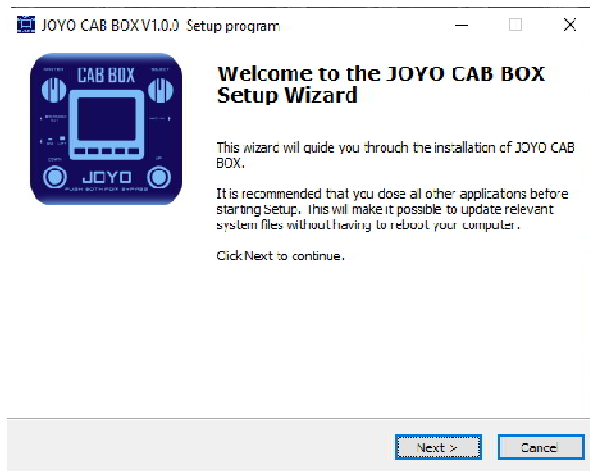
JOYO CAB BOX V1.0.0 Setup program

CAB BOX

JOYO

PUSH BOTH FOR BYPASS

Welcome to the JOYO CAB BOX Setup Wizard

This wizard will guide you throuch the installation of JOYO CAB BOX.

It is recommended that you dose all other applicatons before starting Setup. This will make it possible to update relevent system files without having to reboot your computer.

Click Next to continue.

Next >

Cancel